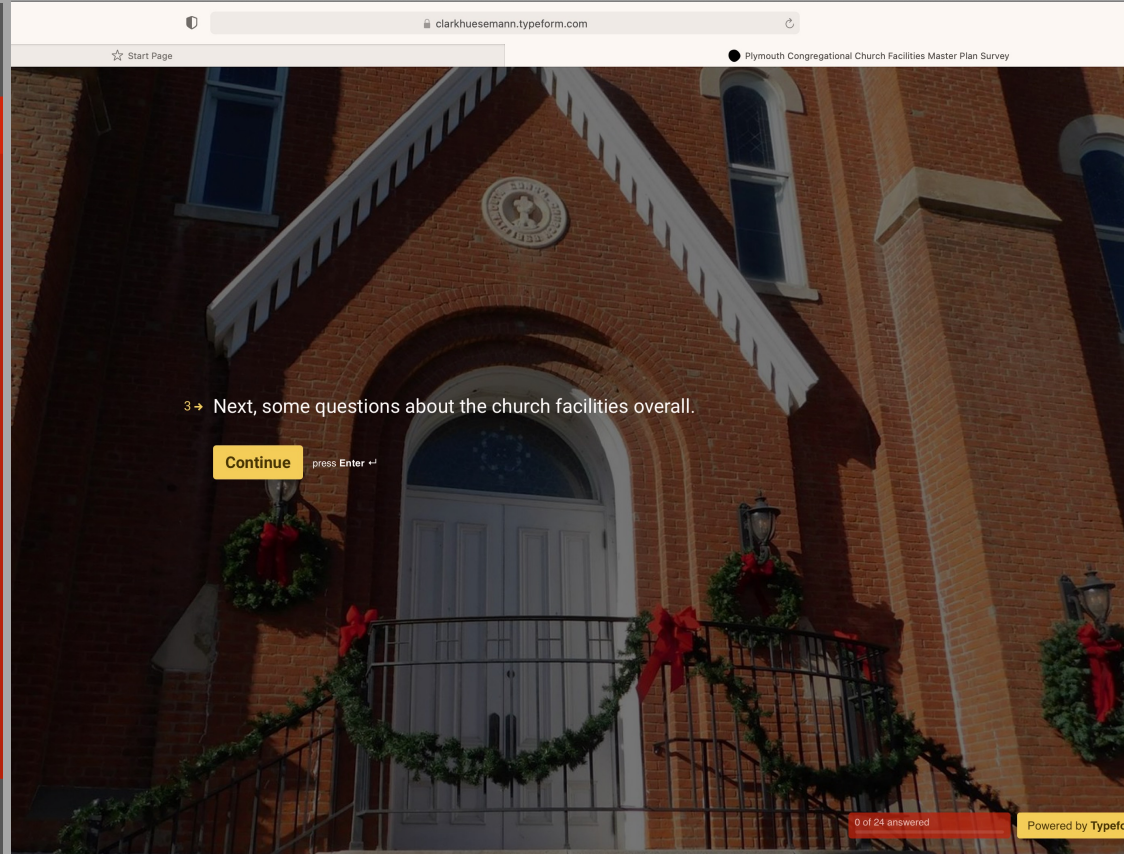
clarkhuesemann.typeform.com

Start Page

Plymouth Congregational Church Facilities Master Plan Survey

3→ Next, some questions about the church facilities overall.

Continue press Enter ↵

0 of 24 answered

Powered by Typefo